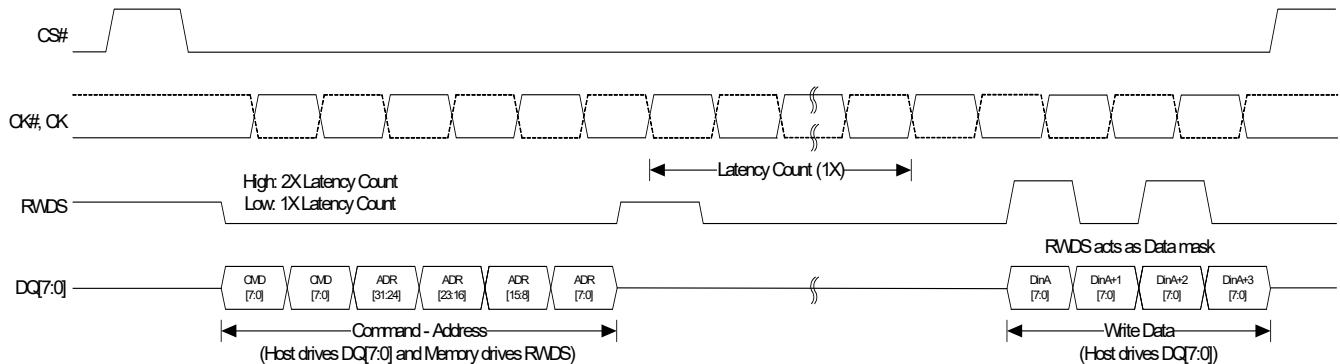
CS#

CK#, CK

Latency Count (1X)

High: 2X Latency Count
Low: 1X Latency Count

RWDS

RWDS acts as Data mask

DQ[7:0]

CMD [7:0]

CMD [7:0]

ADR [31:24]

ADR [23:16]

ADR [15:8]

ADR [7:0]

DinA [7:0]

DinA+1 [7:0]

DinA+2 [7:0]

DinA+3 [7:0]

Command - Address
(Host drives DQ[7:0] and Memory drives RWDS)

Write Data
(Host drives DQ[7:0])